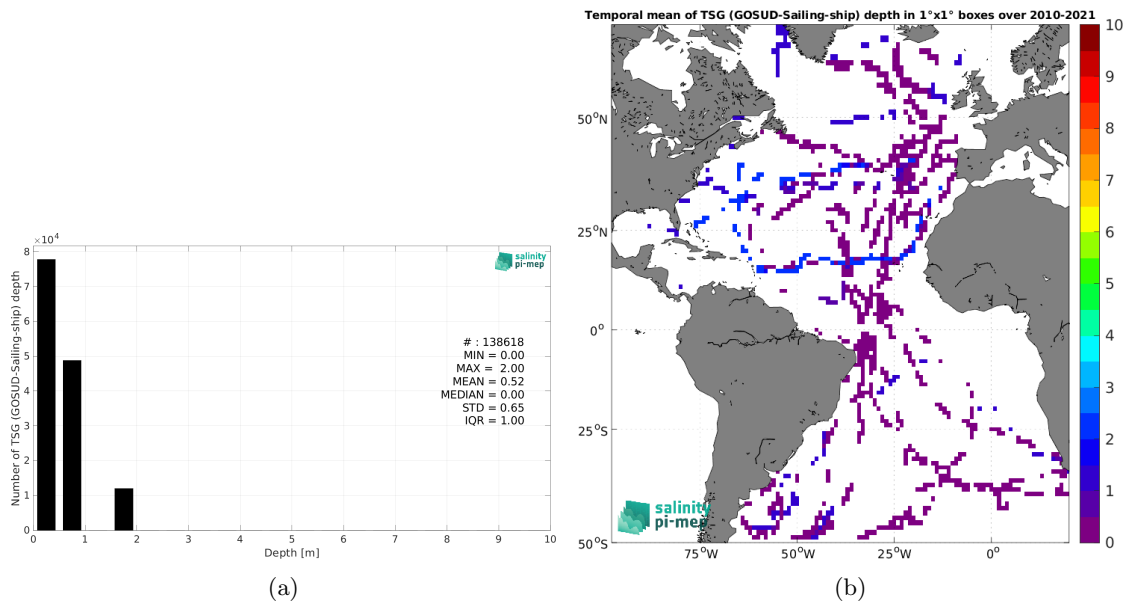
$\times 10^4$

salinity pi-mep

8
7
6
5
4
3
2
1
0

Number of TSG (GOSUD-Sailing-ship) depth

# : 138618
MIN = 0.00
MAX = 2.00
MEAN = 0.52
MEDIAN = 0.00
STD = 0.65
IQR = 1.00

0 1 2 3 4 5 6 7 8 9 10
Depth [m]

(a)

Temporal mean of TSG (GOSUD-Sailing-ship) depth in 1°x1° boxes over 2010-2021

50$^o$N
25$^o$N
0$^o$
25$^o$S
50$^o$S

75$^o$W 50$^o$W 25$^o$W 0$^o$

salinity pi-mep

10
9
8
7
6
5
4
3
2
1
0

(b)